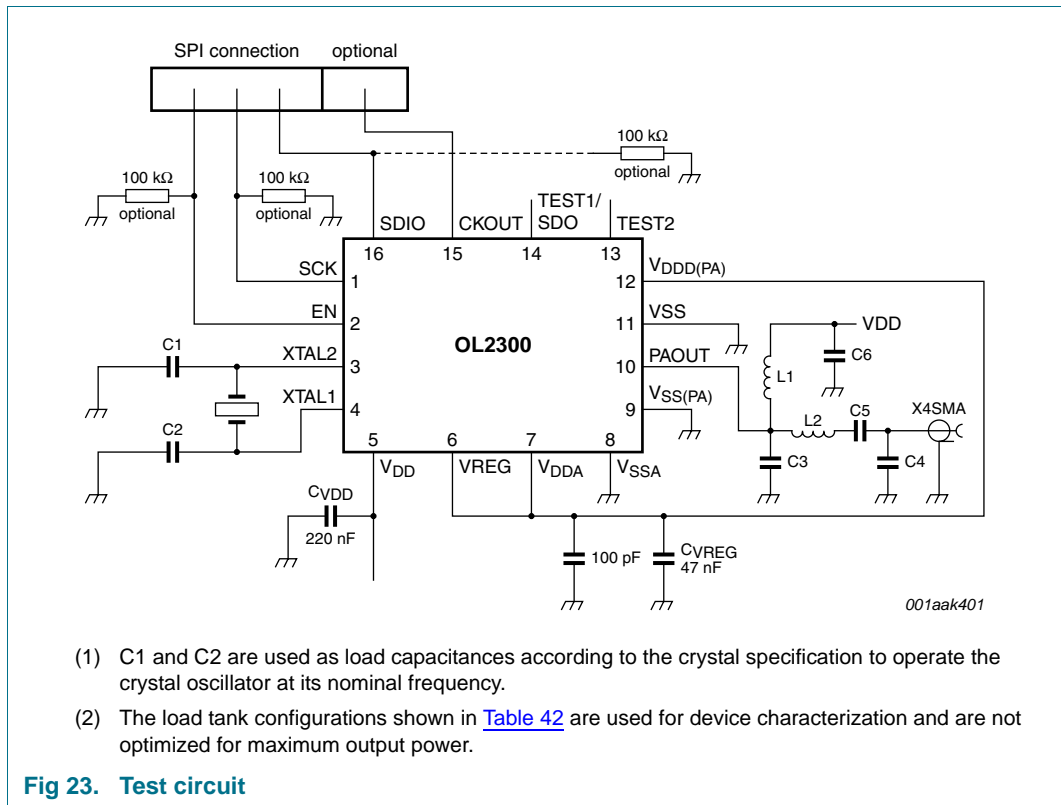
SPI connection optional

100 kΩ optional

100 kΩ optional

100 kΩ optional

SDIO CKOUT TEST1/ SDO TEST2

16 15 14 13

SCK 1

EN 2

XTAL2 3

XTAL1 4

C1

C2

OL2300

12 $V_{DDD(PA)}$

11 VSS

10 PAOUT

9 $V_{SS(PA)}$

5 6 7 8

$V_{DD}$ VREG $V_{DDA}$ $V_{SSA}$

$C_{VDD}$ 220 nF

100 pF

$C_{VREG}$ 47 nF

VDD

C6

L1

L2

C5

X4SMA

C3

C4

001aak401

(1) C1 and C2 are used as load capacitances according to the crystal specification to operate the crystal oscillator at its nominal frequency.

(2) The load tank configurations shown in Table 42 are used for device characterization and are not optimized for maximum output power.

Fig 23. Test circuit